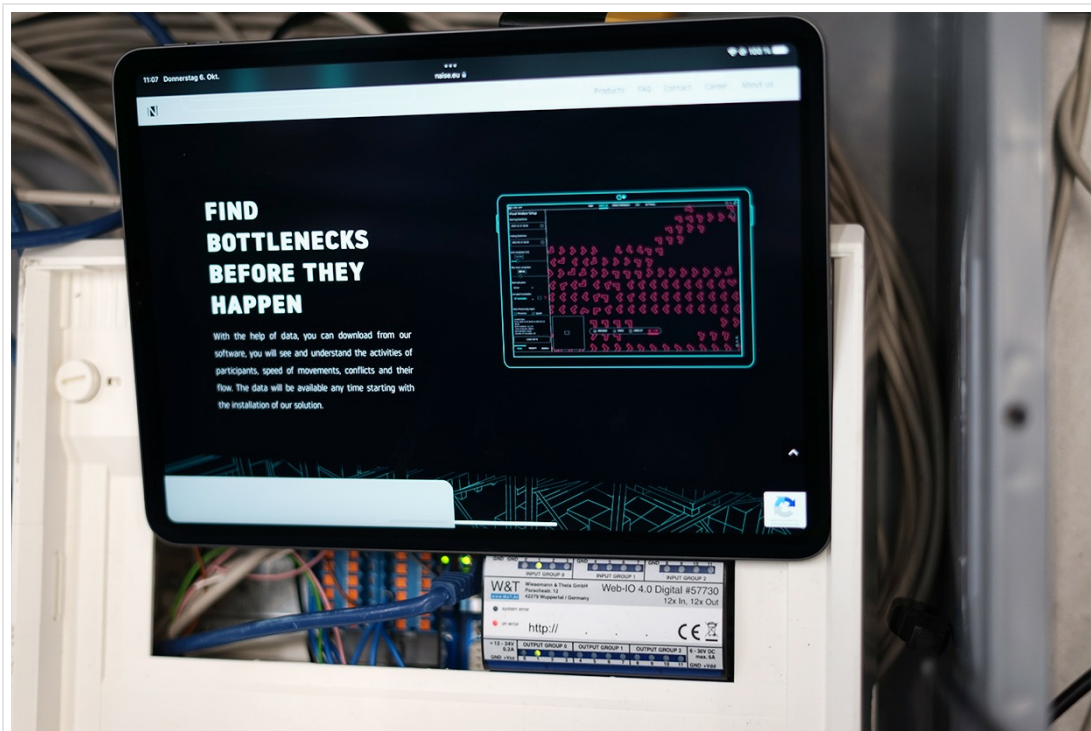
11:07 Donnerstag 6. Okt.

naise.eu

100 %

N

Products FAQ Contact Career About us

FIND BOTTLENECKS BEFORE THEY HAPPEN

With the help of data, you can download from our software, you will see and understand the activities of participants, speed of movements, conflicts and their flow. The data will be available any time starting with the installation of our solution.

INPUT GROUP 0 INPUT GROUP 1 INPUT GROUP 2

W&T

Wiesemann & Theis GmbH
Porschestr. 12
42279 Wuppertal / Germany

Web-IO 4.0 Digital #57730
12x In, 12x Out

system error

error

http://

CE

OUTPUT GROUP 0 OUTPUT GROUP 1 OUTPUT GROUP 2

+12 - 24V
0.2A

6 - 30V DC
max. 6A

GND +Vcc GND +Vdd